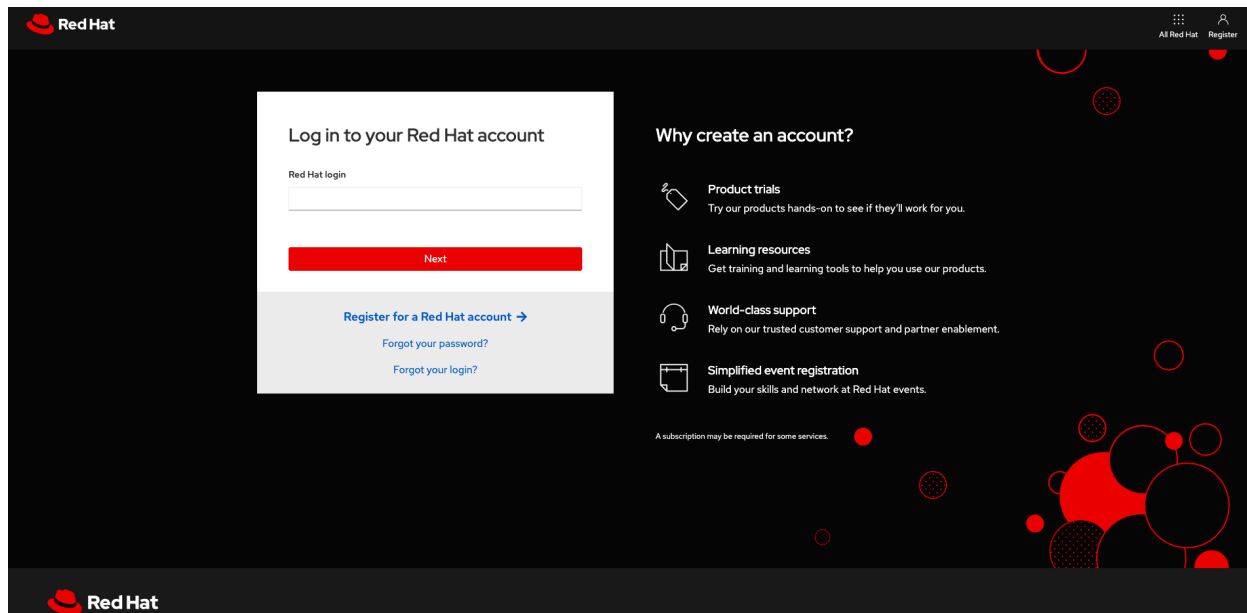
Red Hat

All Red Hat Register

Log in to your Red Hat account

Red Hat login

Next

Register for a Red Hat account →

Forgot your password?

Forgot your login?

Why create an account?

Product trials
Try our products hands-on to see if they'll work for you.

Learning resources
Get training and learning tools to help you use our products.

World-class support
Rely on our trusted customer support and partner enablement.

Simplified event registration
Build your skills and network at Red Hat events.

A subscription may be required for some services.

Red Hat